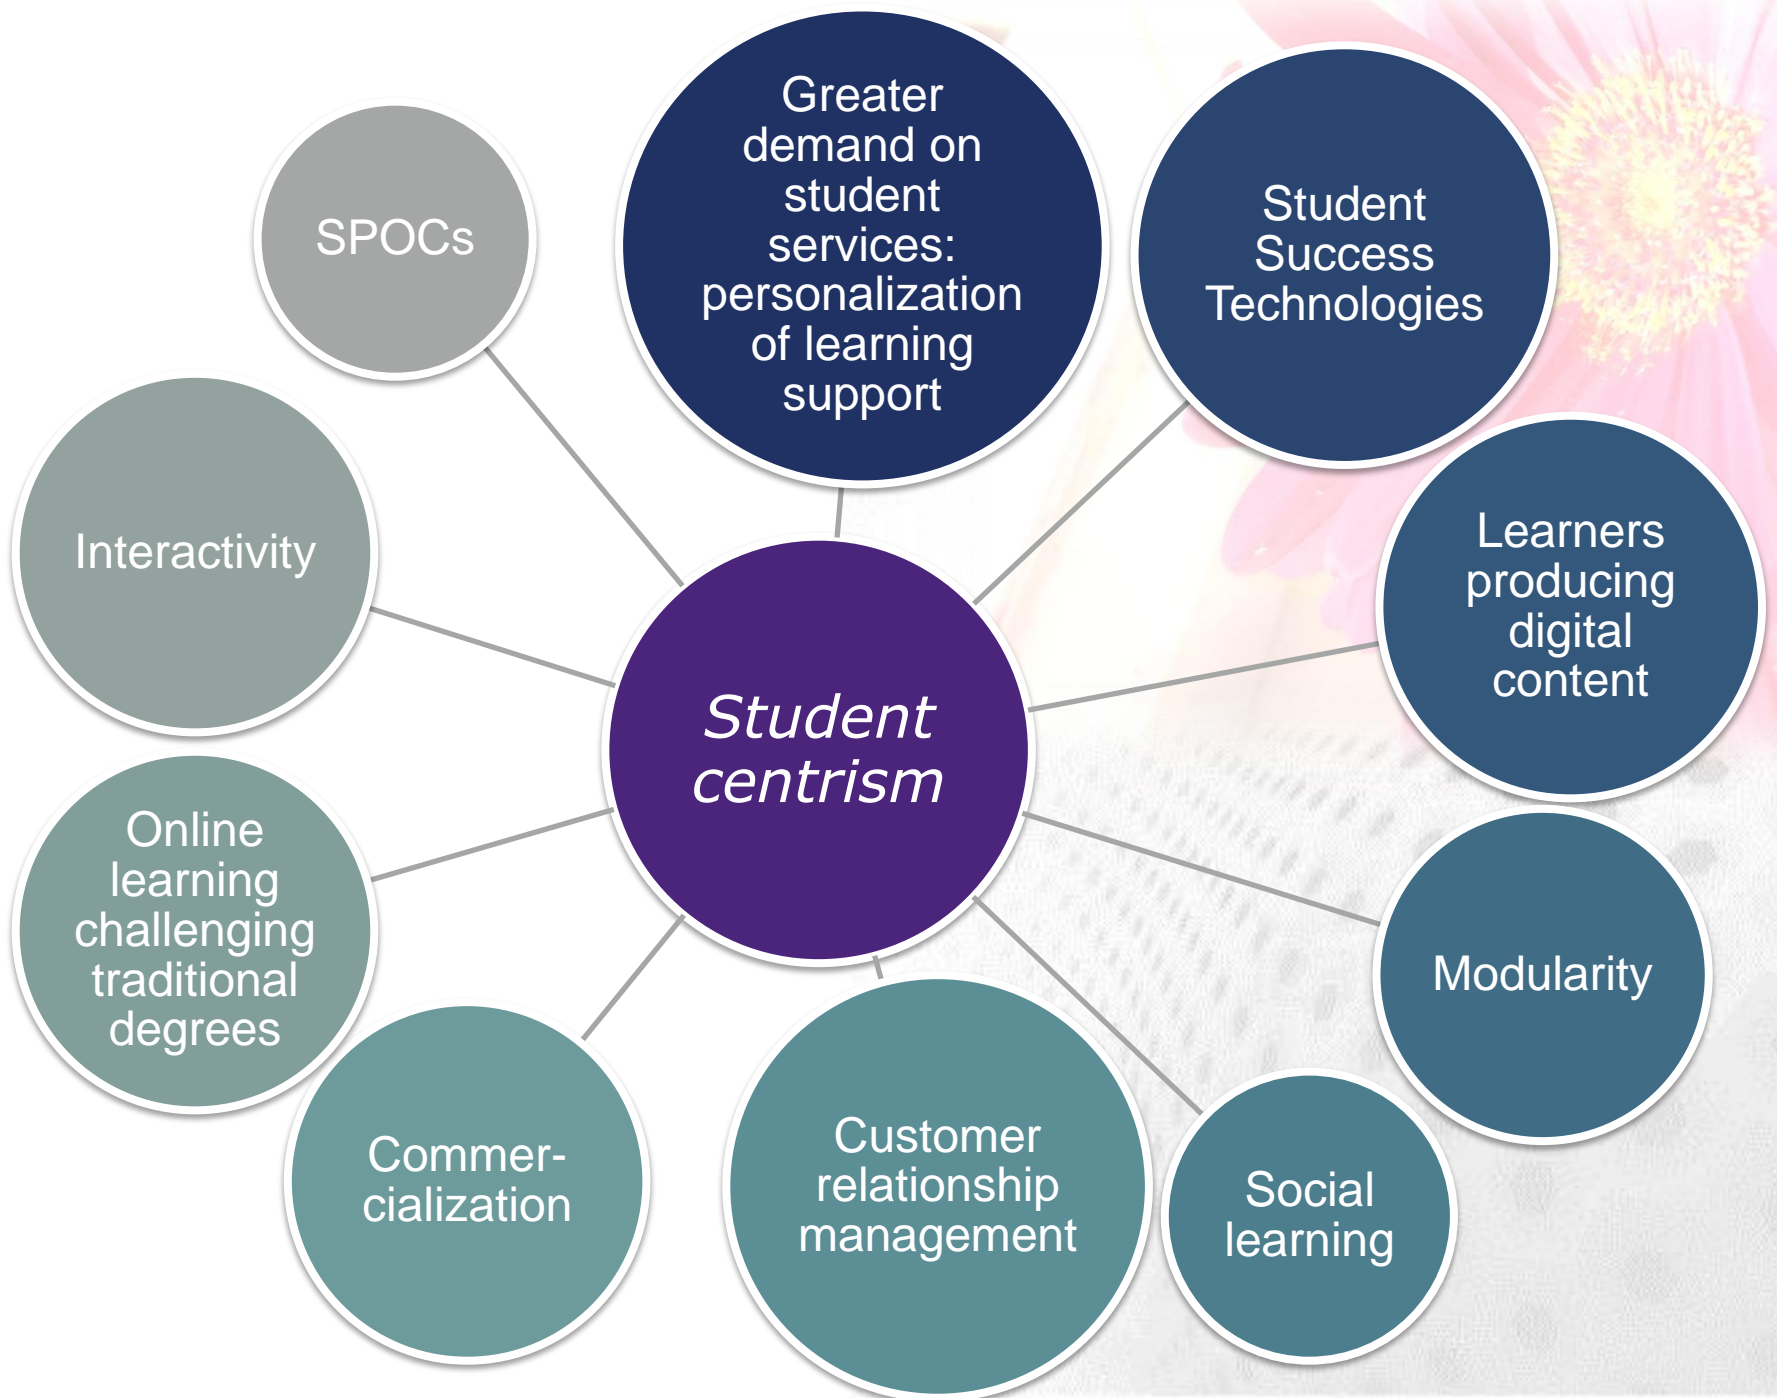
Student centrism

Greater demand on student services: personalization of learning support

Student Success Technologies

Learners producing digital content

Modularity

Social learning

Customer relationship management

Commercialization

Online learning challenging traditional degrees

Interactivity

SPOCs